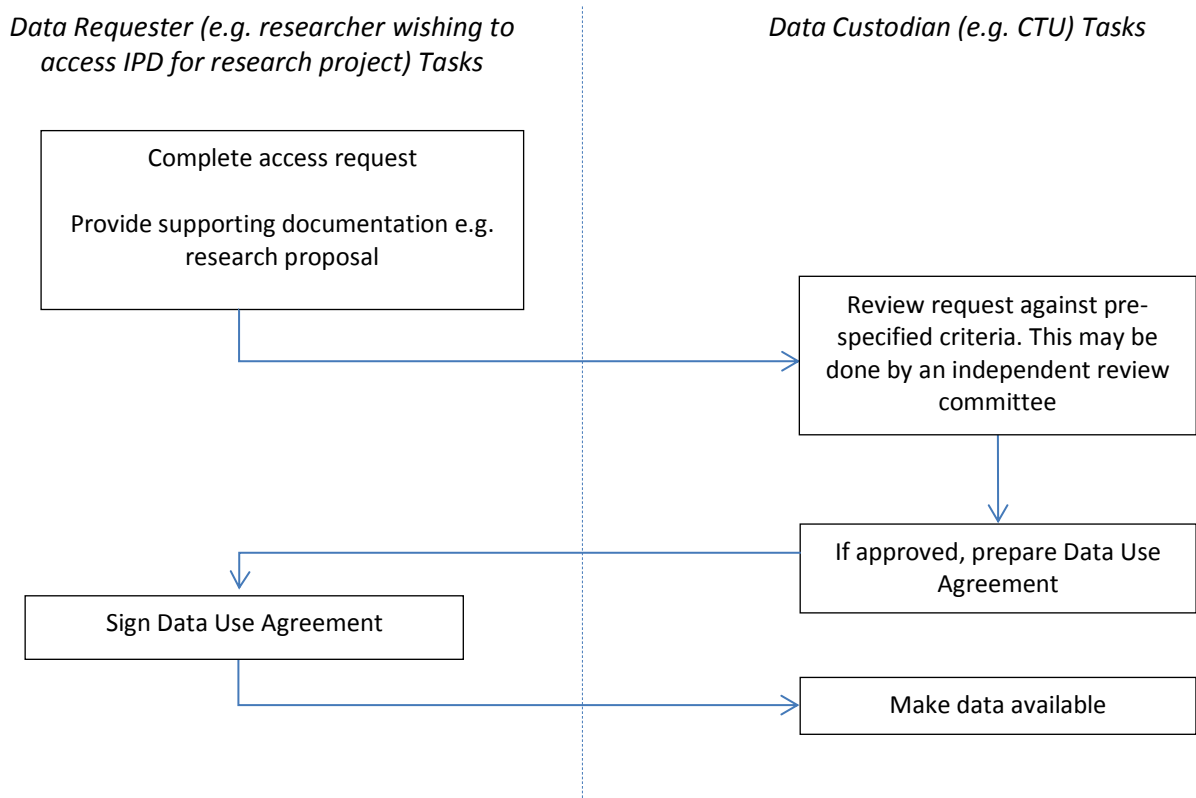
*Data Requester (e.g. researcher wishing to access IPD for research project) Tasks*

*Data Custodian (e.g. CTU) Tasks*

Complete access request

Provide supporting documentation e.g. research proposal

Review request against pre-specified criteria. This may be done by an independent review committee

If approved, prepare Data Use Agreement

Sign Data Use Agreement

Make data available